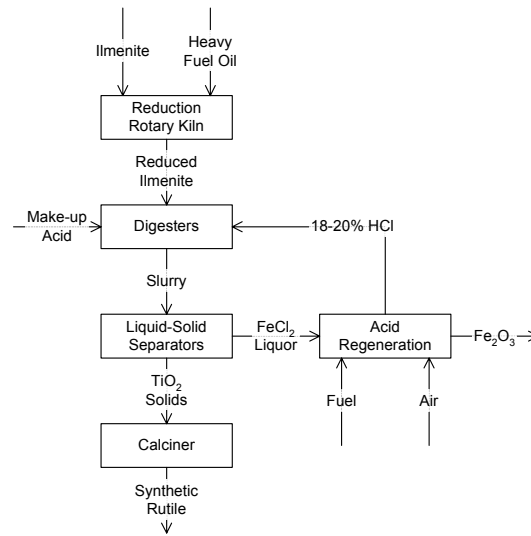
Ilmenite

Heavy Fuel Oil

Reduction Rotary Kiln

Reduced Ilmenite

Make-up Acid

Digesters

18-20% HCl

Slurry

Liquid-Solid Separators

$FeCl_2$ Liquor

Acid Regeneration

$Fe_2O_3$

$TiO_2$ Solids

Fuel

Air

Calciner

Synthetic Rutile